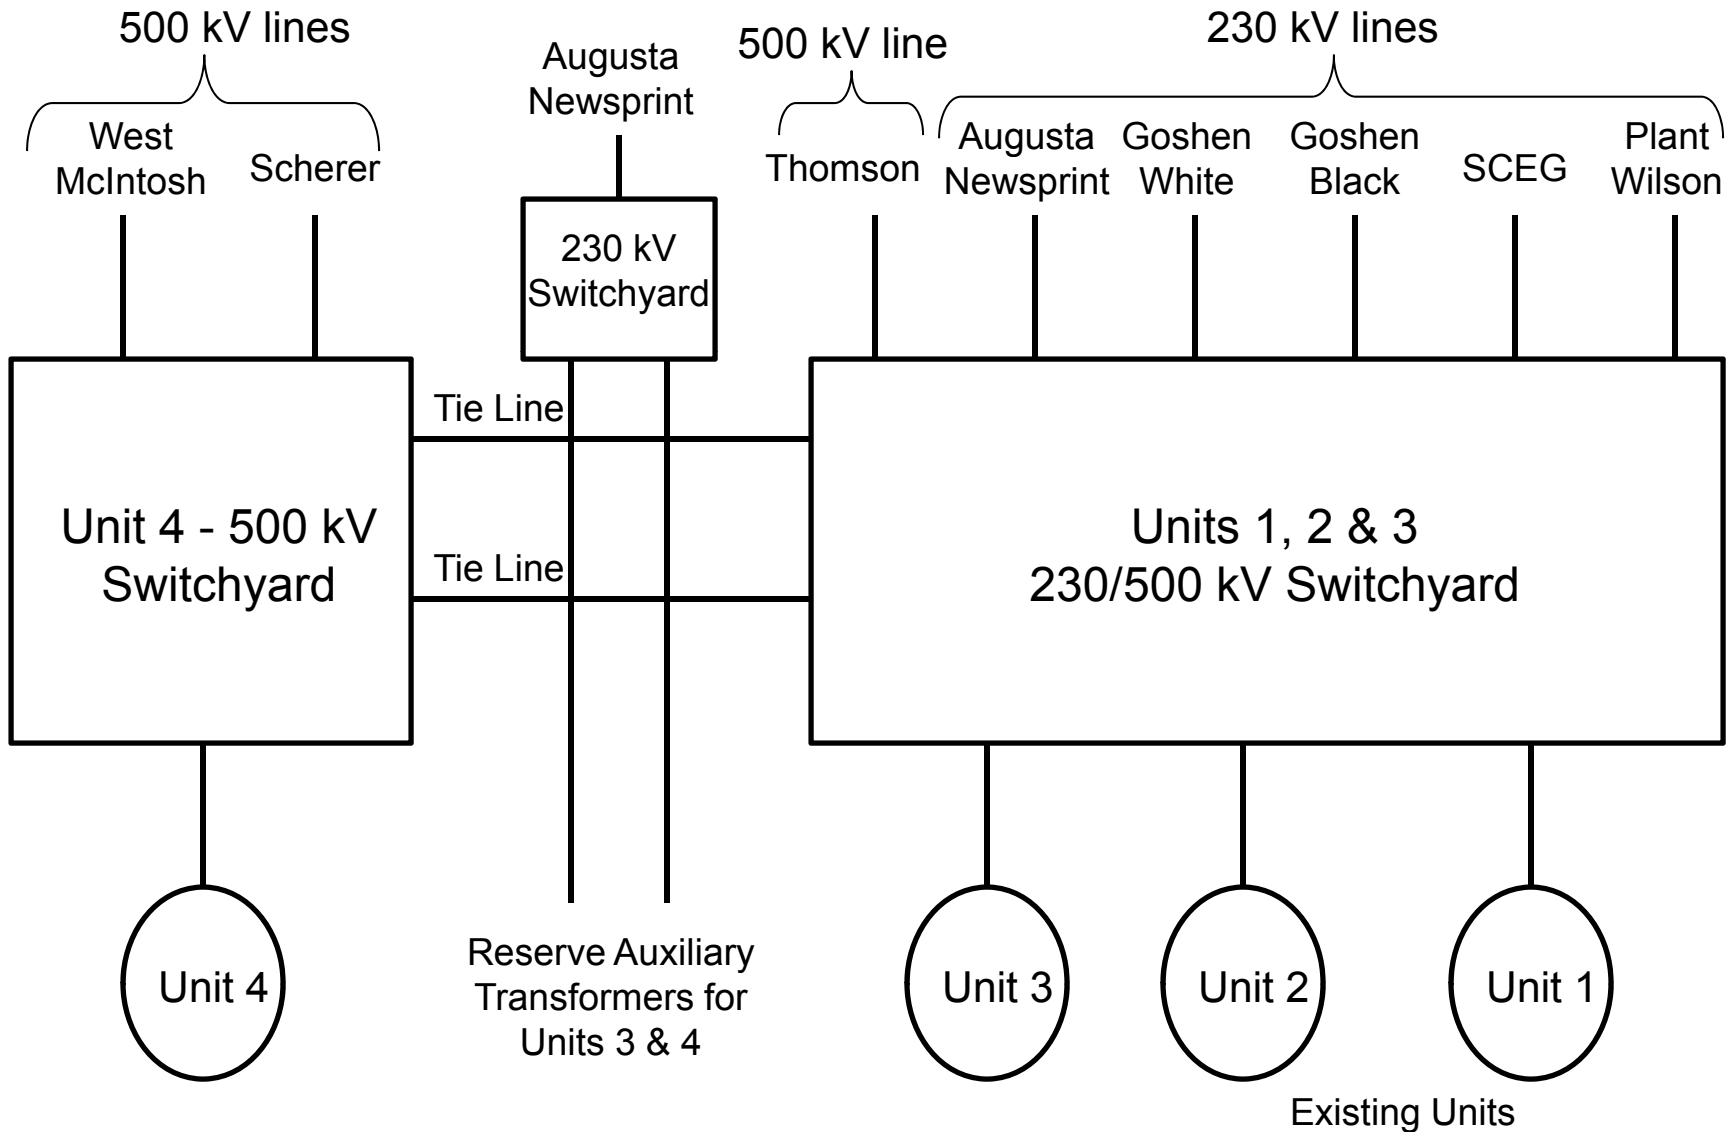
500 kV lines

West McIntosh

Scherer

Augusta Newsprint

230 kV Switchyard

500 kV line

Thomson

230 kV lines

Augusta Newsprint

Goshen White

Goshen Black

SCEG

Plant Wilson

Tie Line

Tie Line

Unit 4 - 500 kV Switchyard

Units 1, 2 & 3 230/500 kV Switchyard

Unit 4

Reserve Auxiliary Transformers for Units 3 & 4

Unit 3

Unit 2

Unit 1

Existing Units